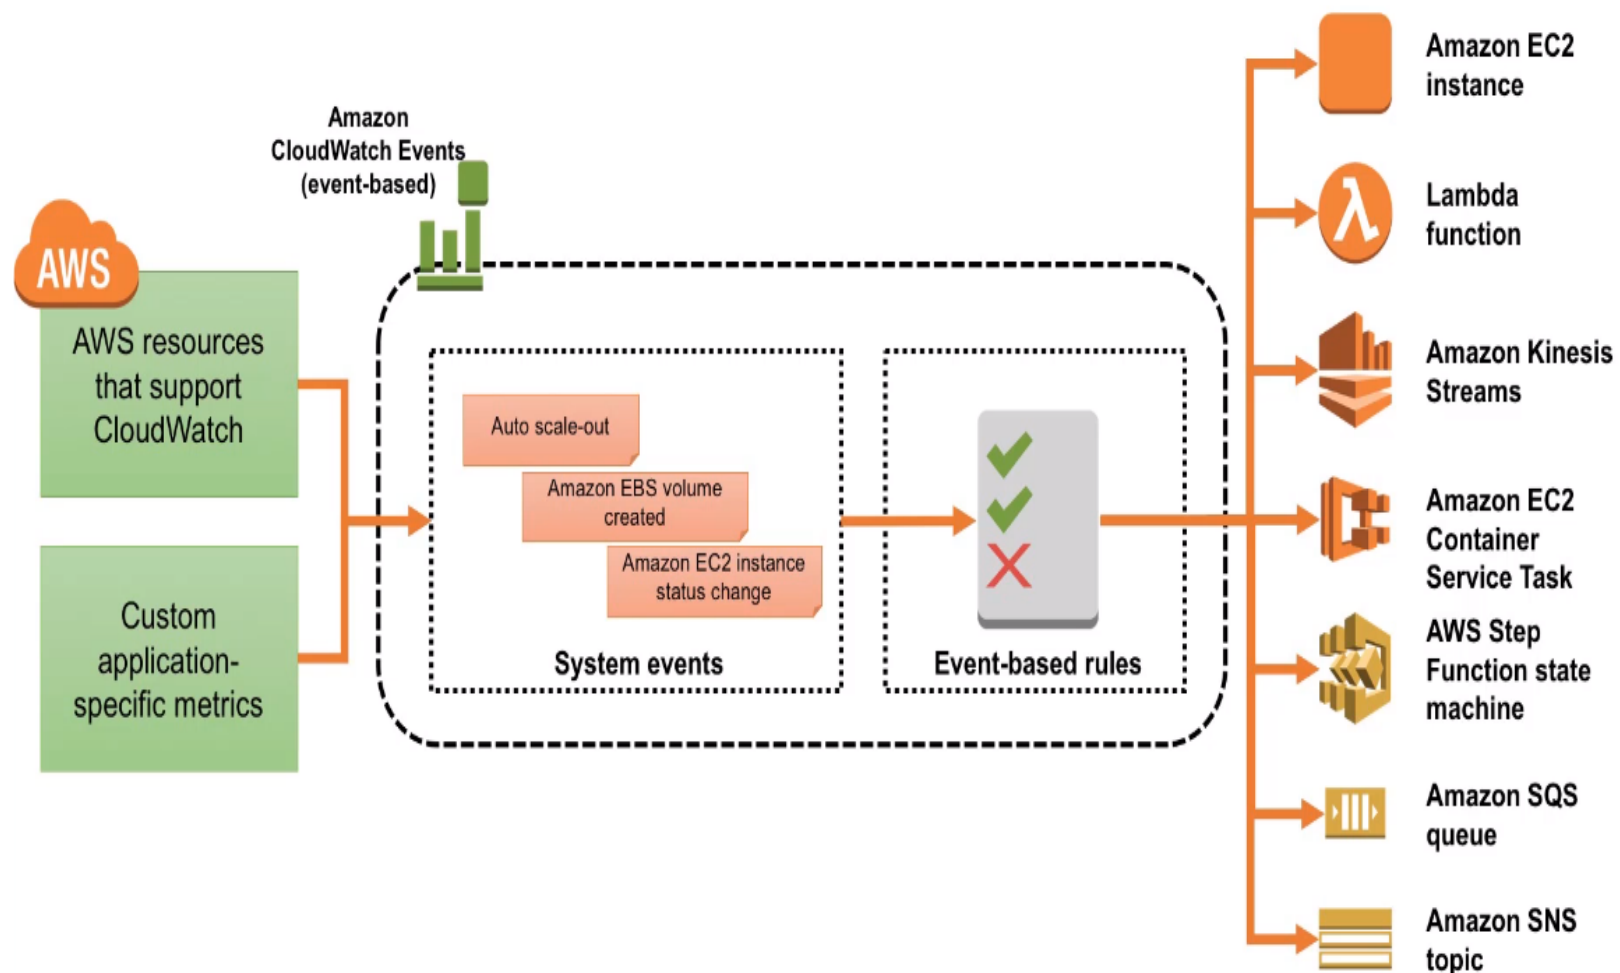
AWS

AWS resources that support CloudWatch

Custom application-specific metrics

Amazon CloudWatch Events (event-based)

Auto scale-out

Amazon EBS volume created

Amazon EC2 instance status change

System events

Event-based rules

Amazon EC2 instance

Lambda function

Amazon Kinesis Streams

Amazon EC2 Container Service Task

AWS Step Function state machine

Amazon SQS queue

Amazon SNS topic